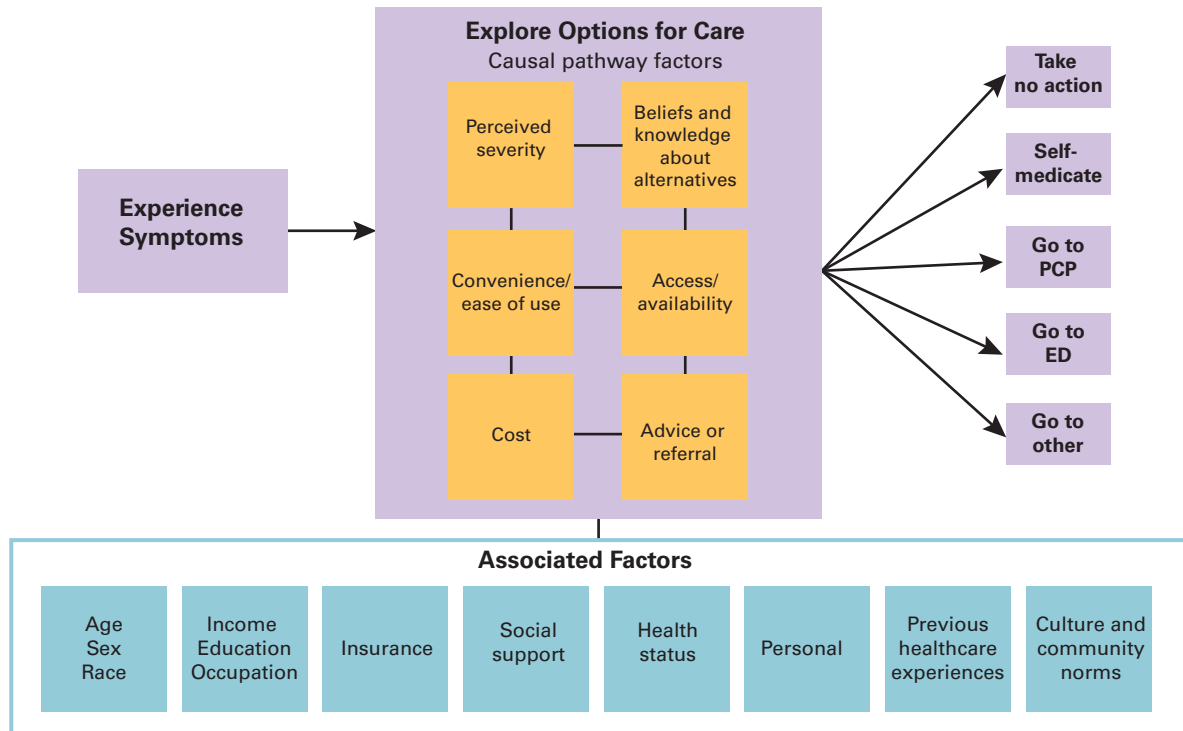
Explore Options for Care
Causal pathway factors

Experience Symptoms

Perceived severity

Beliefs and knowledge about alternatives

Convenience/ ease of use

Access/ availability

Cost

Advice or referral

Take no action

Self-medicate

Go to PCP

Go to ED

Go to other

Associated Factors

Age
Sex
Race

Income
Education
Occupation

Insurance

Social support

Health status

Personal

Previous healthcare experiences

Culture and community norms